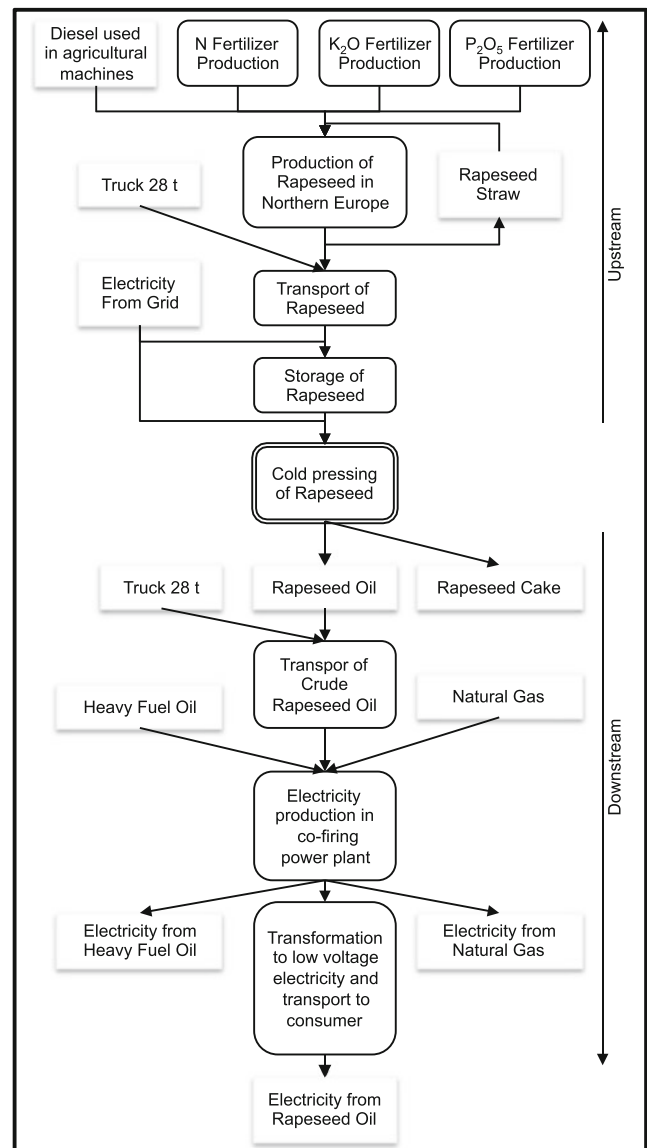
Diesel used in agricultural machines

N Fertilizer Production

$K_2O$ Fertilizer Production

$P_2O_5$ Fertilizer Production

Truck 28 t

Production of Rapeseed in Northern Europe

Rapeseed Straw

Electricity From Grid

Transport of Rapeseed

Storage of Rapeseed

Upstream

Cold pressing of Rapeseed

Truck 28 t

Rapeseed Oil

Rapeseed Cake

Transpor of Crude Rapeseed Oil

Heavy Fuel Oil

Natural Gas

Electricity production in co-firing power plant

Downstream

Electricity from Heavy Fuel Oil

Transformation to low voltage electricity and transport to consumer

Electricity from Natural Gas

Electricity from Rapeseed Oil